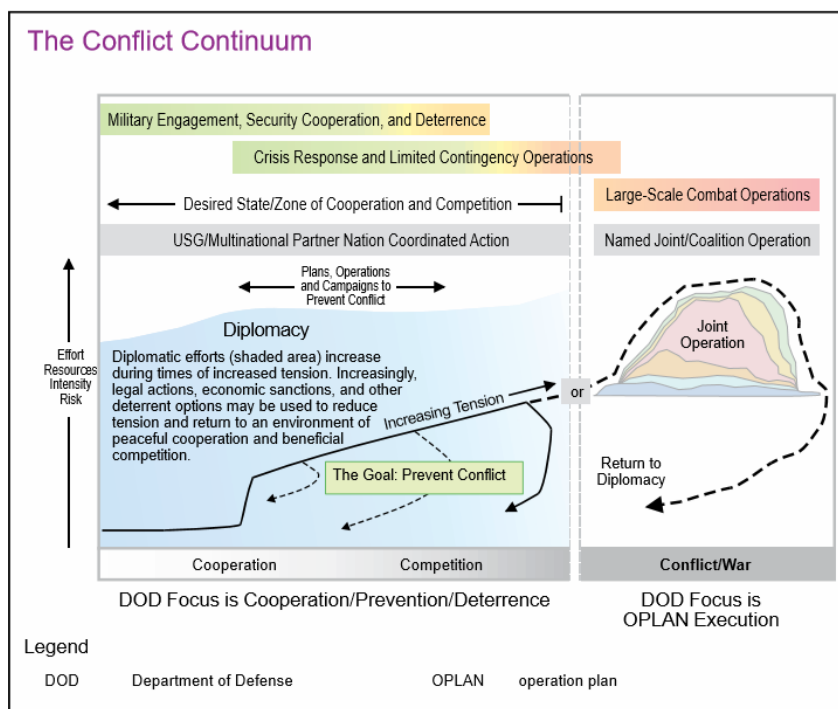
The Conflict Continuum

Military Engagement, Security Cooperation, and Deterrence

Crisis Response and Limited Contingency Operations

Large-Scale Combat Operations

Desired State/Zone of Cooperation and Competition

USG/Multinational Partner Nation Coordinated Action

Named Joint/Coalition Operation

Plans, Operations and Campaigns to Prevent Conflict

Diplomacy

Diplomatic efforts (shaded area) increase during times of increased tension. Increasingly, legal actions, economic sanctions, and other deterrent options may be used to reduce tension and return to an environment of peaceful cooperation and beneficial competition.

Effort Resources Intensity Risk

Increasing Tension

or

Joint Operation

The Goal: Prevent Conflict

Return to Diplomacy

Cooperation

Competition

Conflict/War

DOD Focus is Cooperation/Prevention/Deterrence

DOD Focus is OPLAN Execution

Legend

DOD Department of Defense

OPLAN operation plan